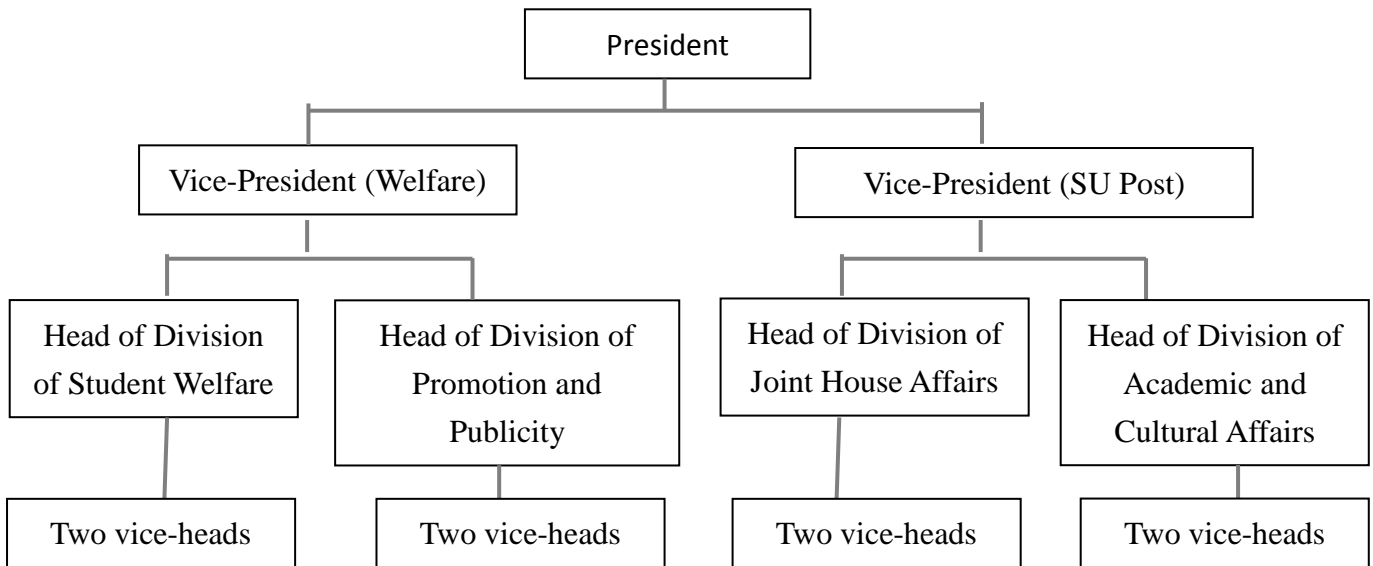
President

Vice-President (Welfare)

Vice-President (SU Post)

Head of Division of Student Welfare

Head of Division of Promotion and Publicity

Head of Division of Joint House Affairs

Head of Division of Academic and Cultural Affairs

Two vice-heads

Two vice-heads

Two vice-heads

Two vice-heads